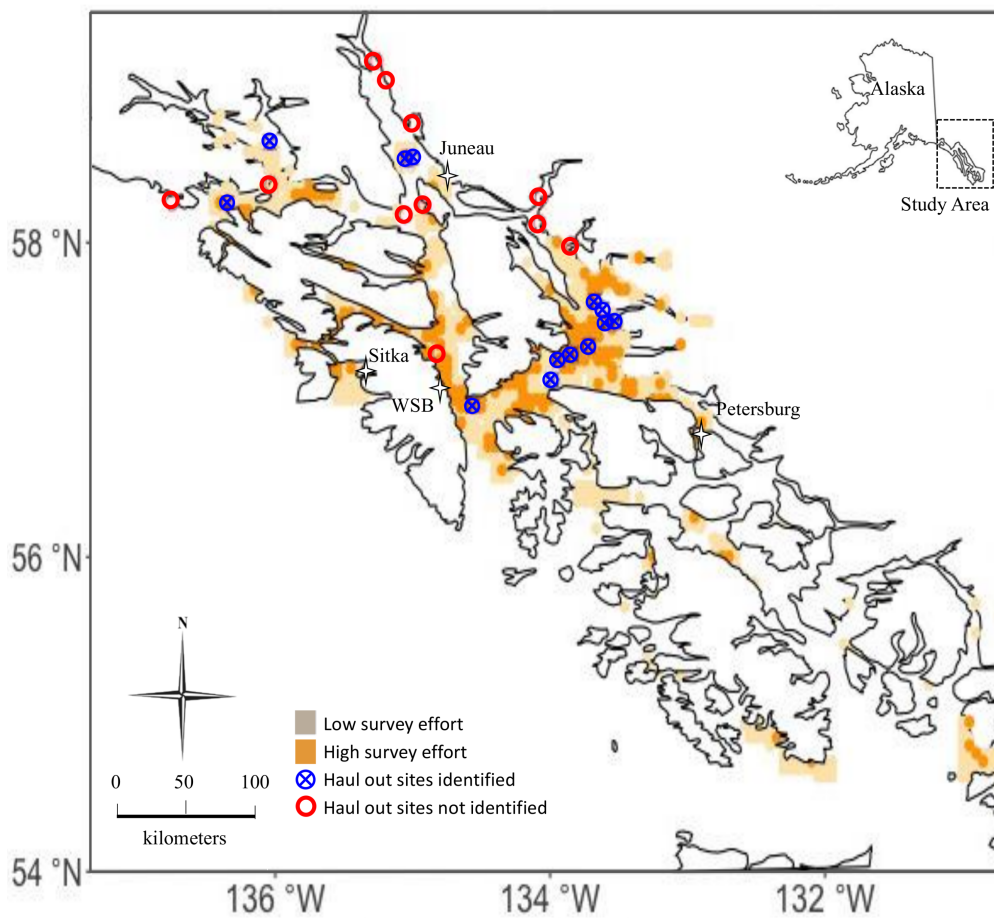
Alaska

Study Area

Juneau

Sitka

WSB

Petersburg

58 °N

56 °N

54 °N

N

0 50 100

kilometers

Low survey effort

High survey effort

Haul out sites identified

Haul out sites not identified

136 °W

134 °W

132 °W